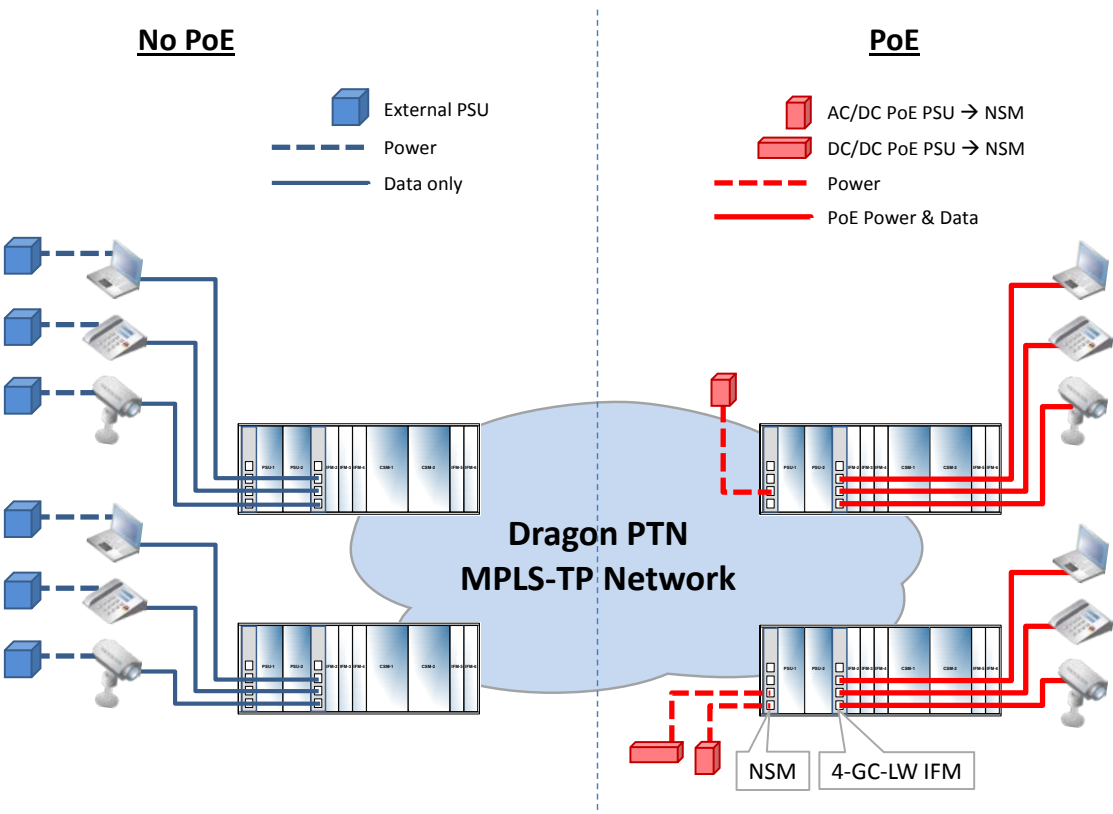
No PoE

PoE

External PSU

Power

Data only

AC/DC PoE PSU → NSM

DC/DC PoE PSU → NSM

Power

PoE Power & Data

PSU-1 PSU-2 IFM-2 IFM-3 IFM-4 CSM-1 CSM-2 IFM-5 IFM-6

PSU-1 PSU-2 IFM-2 IFM-3 IFM-4 CSM-1 CSM-2 IFM-5 IFM-6

PSU-1 PSU-2 IFM-2 IFM-3 IFM-4 CSM-1 CSM-2 IFM-5 IFM-6

PSU-1 PSU-2 IFM-2 IFM-3 IFM-4 CSM-1 CSM-2 IFM-5 IFM-6

Dragon PTN
MPLS-TP Network

NSM

4-GC-LW IFM